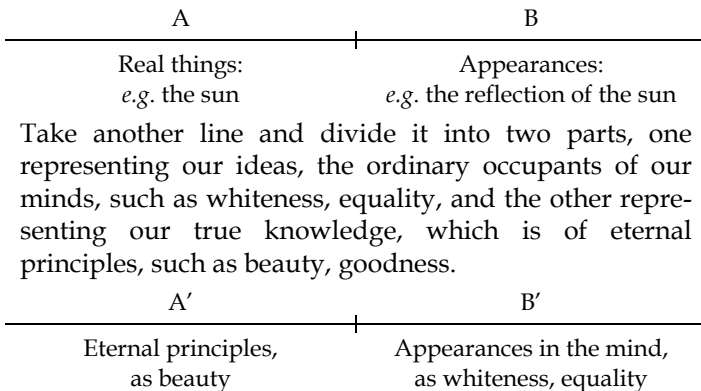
| A | B |
|---|---|
| Real things: *e.g.* the sun | Appearances: *e.g.* the reflection of the sun |

Take another line and divide it into two parts, one representing our ideas, the ordinary occupants of our minds, such as whiteness, equality, and the other representing our true knowledge, which is of eternal principles, such as beauty, goodness.

| A′ | B′ |
|---|---|
| Eternal principles, as beauty | Appearances in the mind, as whiteness, equality |